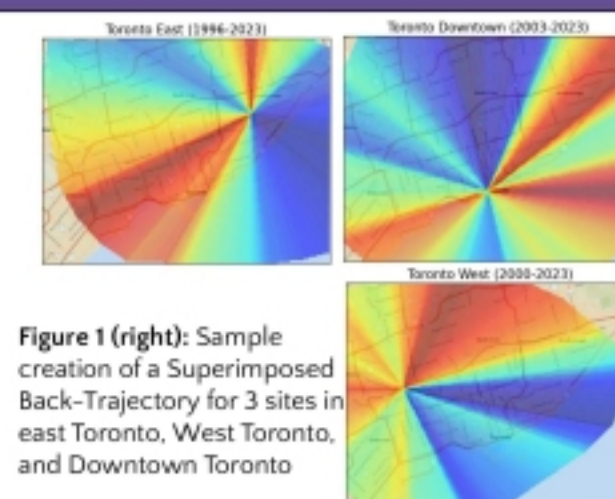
Toronto East (1996-2023)

Toronto Downtown (2003-2023)

Toronto West (2000-2023)

**Figure 1 (right):** Sample creation of a Superimposed Back-Trajectory for 3 sites in east Toronto, West Toronto, and Downtown Toronto